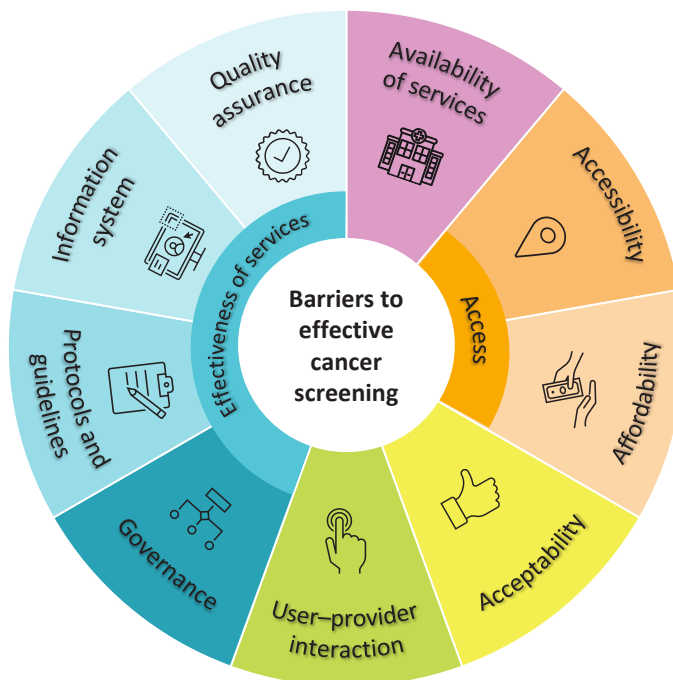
Barriers to effective cancer screening

Access

Availability of services

Accessibility

Affordability

Acceptability

User–provider interaction

Effectiveness of services

Governance

Protocols and guidelines

Information system

Quality assurance